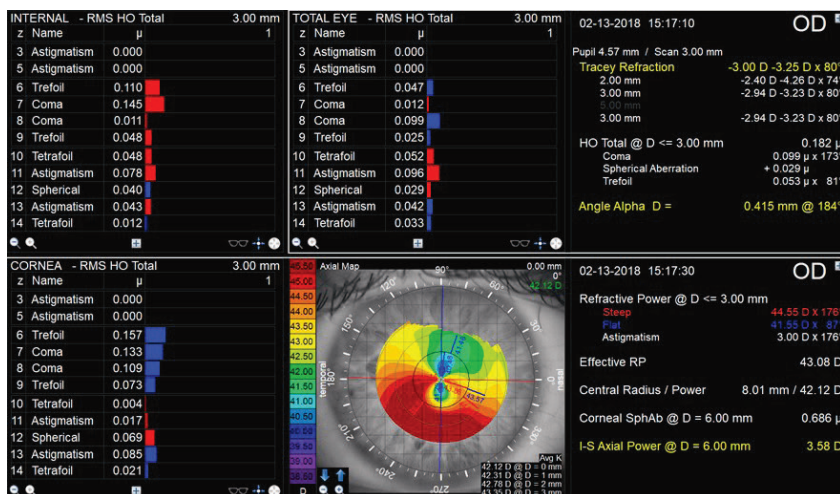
INTERNAL - RMS HO Total 3.00 mm

| z | Name | μ | 1 |
|---|---|---|---|
| 3 | Astigmatism | 0.000 | |
| 5 | Astigmatism | 0.000 | |
| 6 | Trefoil | 0.110 | |
| 7 | Coma | 0.145 | |
| 8 | Coma | 0.011 | |
| 9 | Trefoil | 0.048 | |
| 10 | Tetrafoil | 0.048 | |
| 11 | Astigmatism | 0.078 | |
| 12 | Spherical | 0.040 | |
| 13 | Astigmatism | 0.043 | |
| 14 | Tetrafoil | 0.012 | |

TOTAL EYE - RMS HO Total 3.00 mm

| z | Name | μ | 1 |
|---|---|---|---|
| 3 | Astigmatism | 0.000 | |
| 5 | Astigmatism | 0.000 | |
| 6 | Trefoil | 0.047 | |
| 7 | Coma | 0.012 | |
| 8 | Coma | 0.099 | |
| 9 | Trefoil | 0.025 | |
| 10 | Tetrafoil | 0.052 | |
| 11 | Astigmatism | 0.096 | |
| 12 | Spherical | 0.029 | |
| 13 | Astigmatism | 0.042 | |
| 14 | Tetrafoil | 0.033 | |

02-13-2018 15:17:10 OD

Pupil 4.57 mm / Scan 3.00 mm
Tracey Refraction -3.00 D -3.25 D x 80
2.00 mm -2.40 D -4.26 D x 74
3.00 mm -2.94 D -3.23 D x 80
5.00 mm
3.00 mm -2.94 D -3.23 D x 80

HO Total @ D <= 3.00 mm 0.182 μ
Coma 0.099 μ x 173
Spherical Aberration + 0.029 μ
Trefoil 0.053 μ x 81

Angle Alpha D = 0.415 mm @ 184

CORNEA - RMS HO Total 3.00 mm

| z | Name | μ | 1 |
|---|---|---|---|
| 3 | Astigmatism | 0.000 | |
| 5 | Astigmatism | 0.000 | |
| 6 | Trefoil | 0.157 | |
| 7 | Coma | 0.133 | |
| 8 | Coma | 0.109 | |
| 9 | Trefoil | 0.073 | |
| 10 | Tetrafoil | 0.004 | |
| 11 | Astigmatism | 0.017 | |
| 12 | Spherical | 0.069 | |
| 13 | Astigmatism | 0.085 | |
| 14 | Tetrafoil | 0.021 | |

45.50 45.00 44.50 44.00 43.50 43.00 42.50 42.00 41.50 41.00 40.50 40.00 39.50 39.00 38.50 D

Axial Map 0.00 mm 0° 42.12 D
90° 120° 150° 180° 210° 240° 270° 300° 330° 60° 30°
Temporal
Avg K
42.12 D @ D = 0 mm
42.31 D @ D = 1 mm
42.78 D @ D = 2 mm
43.35 D @ D = 3 mm

02-13-2018 15:17:30 OD

Refractive Power @ D <= 3.00 mm
Steep 44.55 D x 176
Flat 41.55 D x 87
Astigmatism 3.00 D X 176

Effective RP 43.08 D

Central Radius / Power 8.01 mm / 42.12 D

Corneal SphAb @ D = 6.00 mm 0.686 μ

I-S Axial Power @ D = 6.00 mm 3.58 D